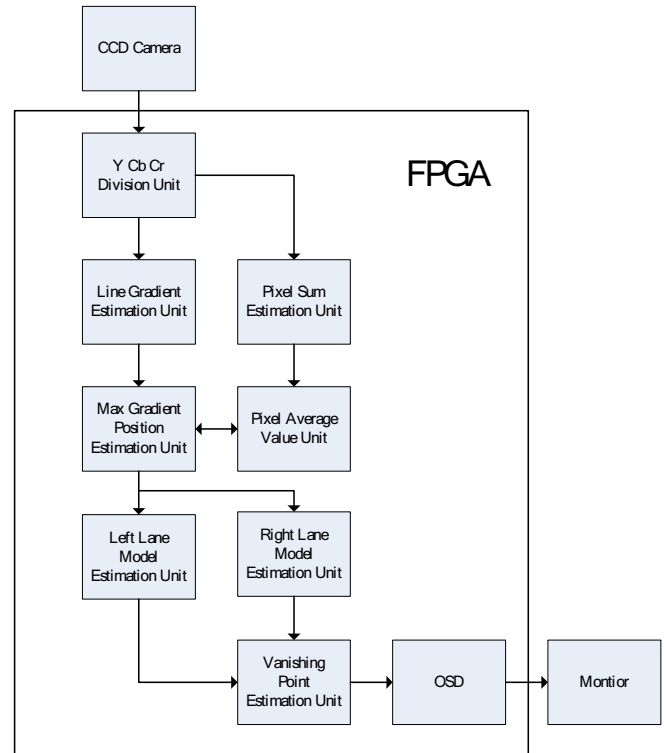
CCD Camera

FPGA

Y Cb Cr Division Unit

Line Gradient Estimation Unit

Pixel Sum Estimation Unit

Max Gradient Position Estimation Unit

Pixel Average Value Unit

Left Lane Model Estimation Unit

Right Lane Model Estimation Unit

Vanishing Point Estimation Unit

OSD

Montior